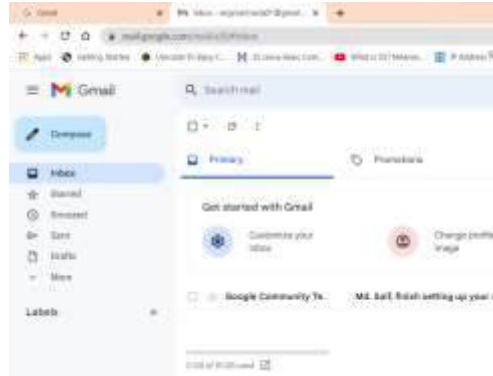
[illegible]
Inbox - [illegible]@gmail... ×
mail.google.com/mail/u/0/#inbox
Apps Getting Started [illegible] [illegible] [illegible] IP Address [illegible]
Gmail
Search mail
Compose
Inbox
Starred
Snoozed
Sent
Drafts
More
Labels
+
Primary
Promotions
Get started with Gmail
Customize your inbox
Change profile image
Google Community Te.
Md. Saif, finish setting up your
0 GB of 15 GB used